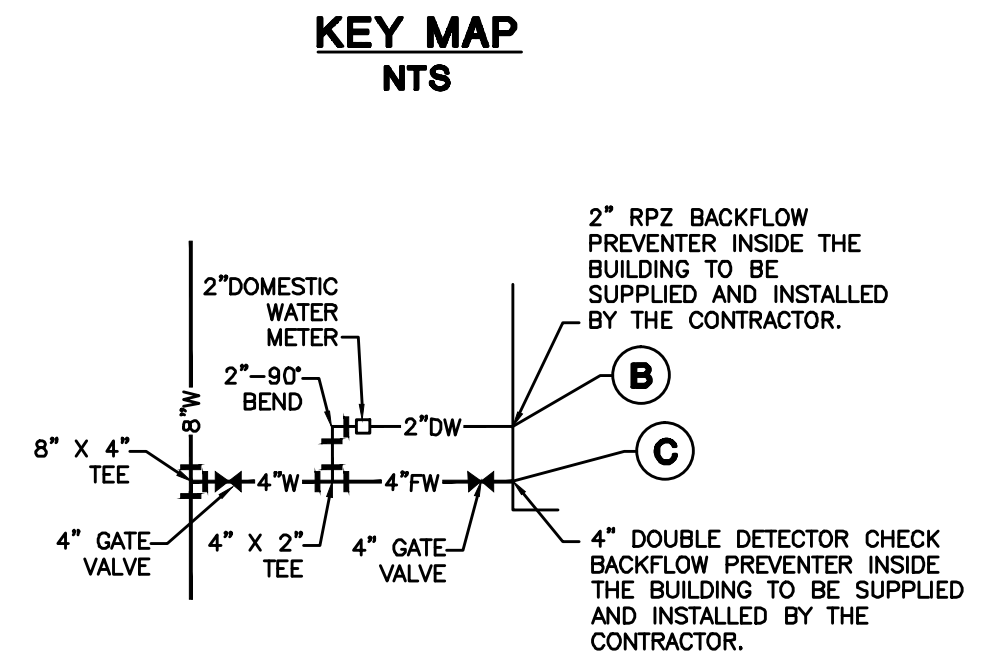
KEY MAP
NTS

2" RPZ BACKFLOW PREVENTER INSIDE THE BUILDING TO BE SUPPLIED AND INSTALLED BY THE CONTRACTOR.

2"DOMESTIC WATER METER

8"W

2"-90° BEND

2"DW

B

C

8" X 4" TEE

4"W

4"FW

4" GATE VALVE

4" X 2" TEE

4" GATE VALVE

4" DOUBLE DETECTOR CHECK BACKFLOW PREVENTER INSIDE THE BUILDING TO BE SUPPLIED AND INSTALLED BY THE CONTRACTOR.